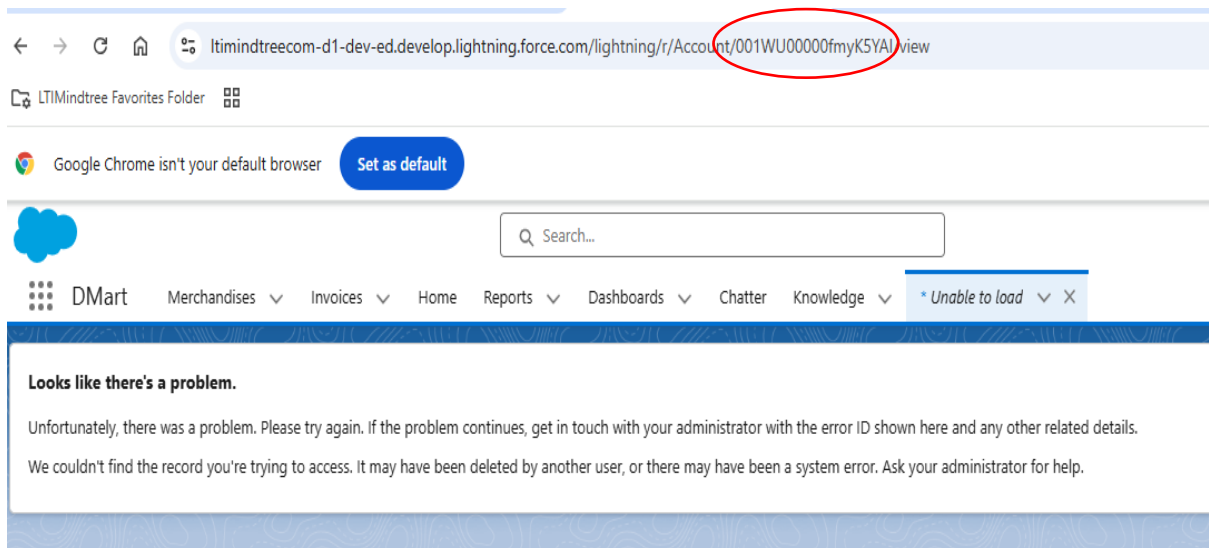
ltimindtreecom-d1-dev-ed.develop.lightning.force.com/lightning/r/Account/001WU00000fmyK5YAI/view

LTIMindtree Favorites Folder

Google Chrome isn't your default browser
Set as default

Search...

DMart
Merchandises
Invoices
Home
Reports
Dashboards
Chatter
Knowledge
* Unable to load

Looks like there's a problem.

Unfortunately, there was a problem. Please try again. If the problem continues, get in touch with your administrator with the error ID shown here and any other related details.

We couldn't find the record you're trying to access. It may have been deleted by another user, or there may have been a system error. Ask your administrator for help.